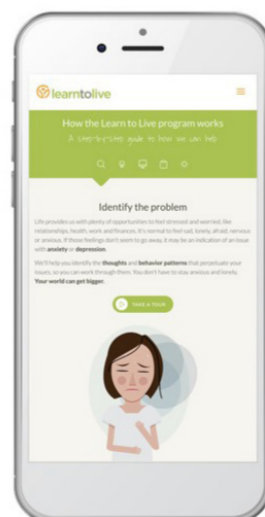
learntolive

How the Learn to Live program works

A step-by-step guide to how we can help

Identify the problem

Life provides us with plenty of opportunities to feel stressed and worried, like relationships, health, work and finances. It's normal to feel sad, lonely, afraid, nervous or anxious. If these feelings don't seem to go away, it may be an indication of an issue with anxiety or depression.

We'll help you identify the thoughts and behavior patterns that perpetuate your issues, so you can work through them. You don't have to stay anxious and lonely. Your world can get bigger.

TAKE A TOUR